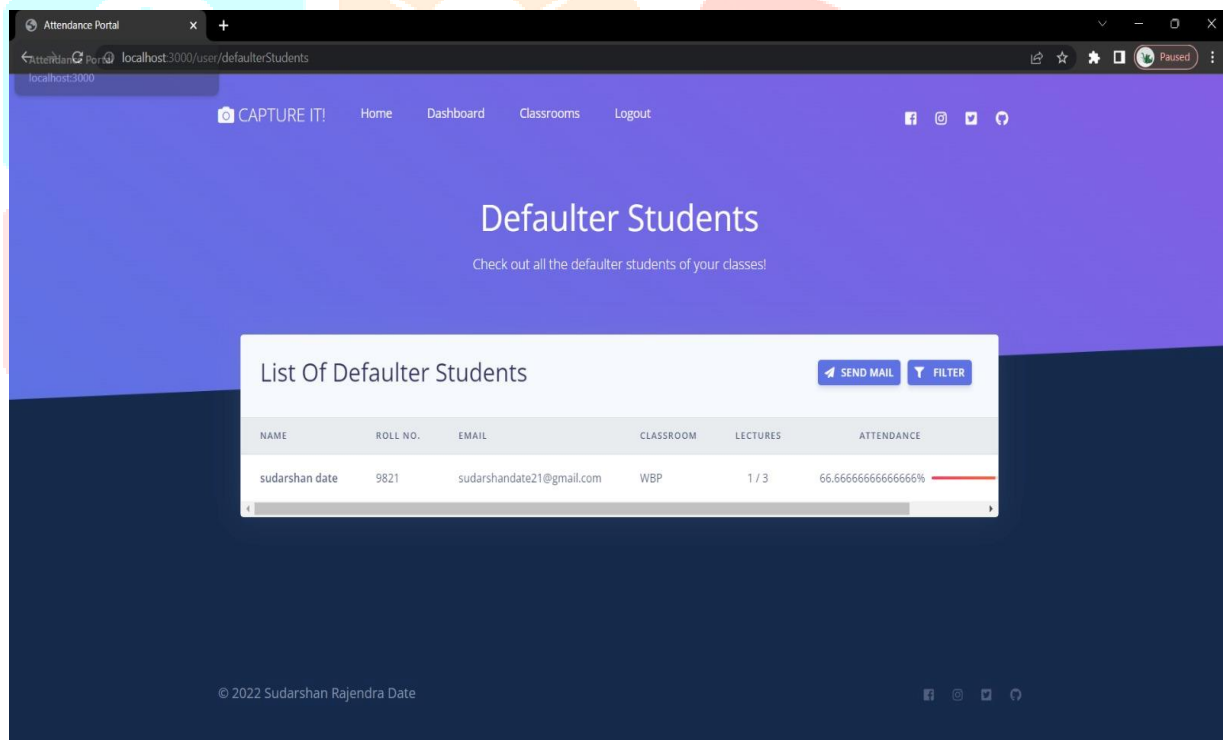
Attendance Portal

Attendance Portal localhost:3000/user/defaulterStudents

localhost:3000

Paused

CAPTURE IT! Home Dashboard Classrooms Logout

Defaulter Students

Check out all the defaulter students of your classes!

List Of Defaulter Students

SEND MAIL FILTER

| NAME | ROLL NO. | EMAIL | CLASSROOM | LECTURES | ATTENDANCE |
|---|---|---|---|---|---|
| sudarshan date | 9821 | sudarshandate21@gmail.com | WBP | 1 / 3 | 66.66666666666666% |

© 2022 Sudarshan Rajendra Date